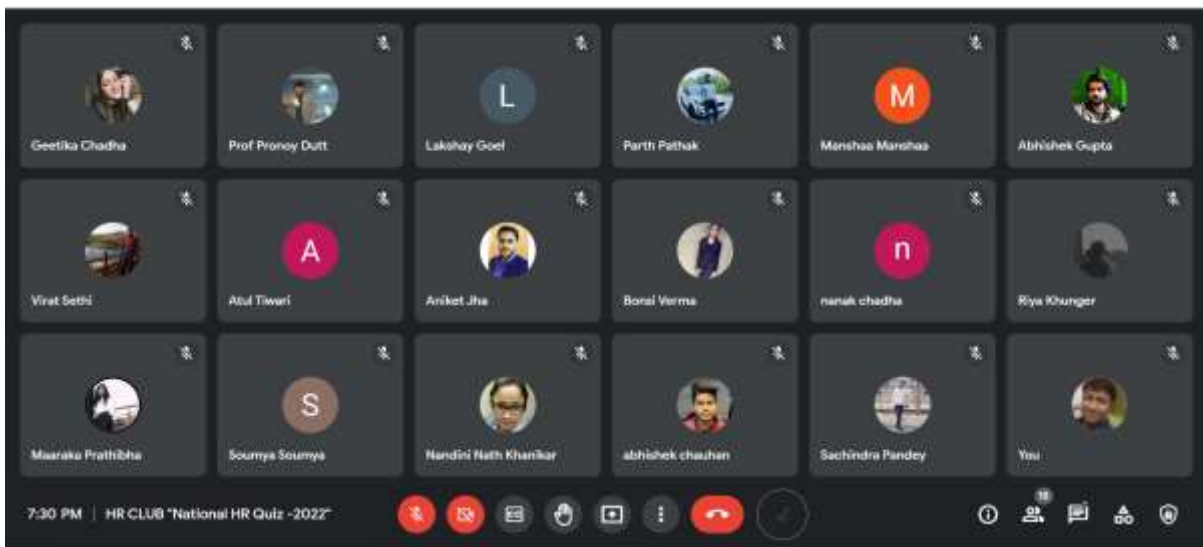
L
Geetika Chadha
Prof Pronoy Dutt
Lakshay Goel
Parth Pathak
M
Manshaa Manshaa
Abhishek Gupta

A
Virat Sethi
Atul Tiwari
Aniket Jha
Bonsi Verma
n
nanak chadha
Riya Khunger

S
Maaraka Prathibha
Soumya Soumya
Nandini Nath Khanikar
abhishek chauhan
Sachindra Pandey
You

7:30 PM | HR CLUB "National HR Quiz -2022"
18